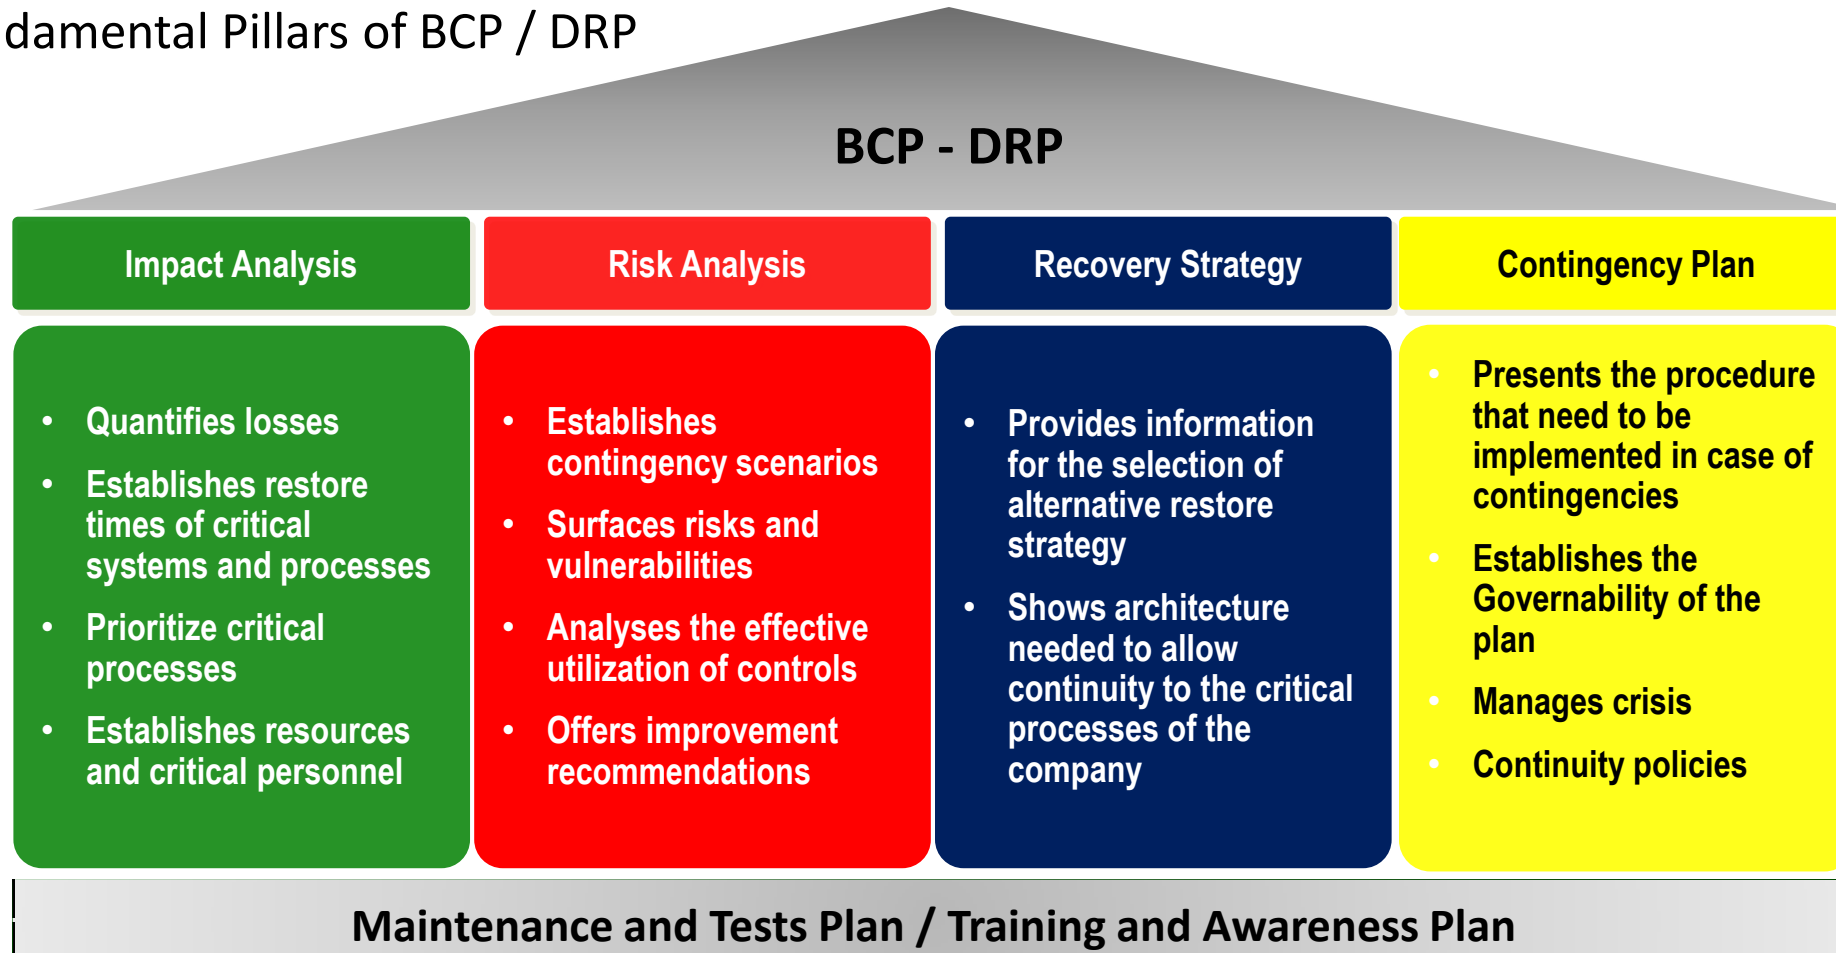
damental Pillars of BCP / DRP

BCP - DRP

Impact Analysis

Risk Analysis

Recovery Strategy

Contingency Plan

- Quantifies losses
- Establishes restore times of critical systems and processes
- Prioritize critical processes
- Establishes resources and critical personnel

- Establishes contingency scenarios
- Surfaces risks and vulnerabilities
- Analyses the effective utilization of controls
- Offers improvement recommendations

- Provides information for the selection of alternative restore strategy
- Shows architecture needed to allow continuity to the critical processes of the company

- Presents the procedure that need to be implemented in case of contingencies
- Establishes the Governability of the plan
- Manages crisis
- Continuity policies

Maintenance and Tests Plan / Training and Awareness Plan